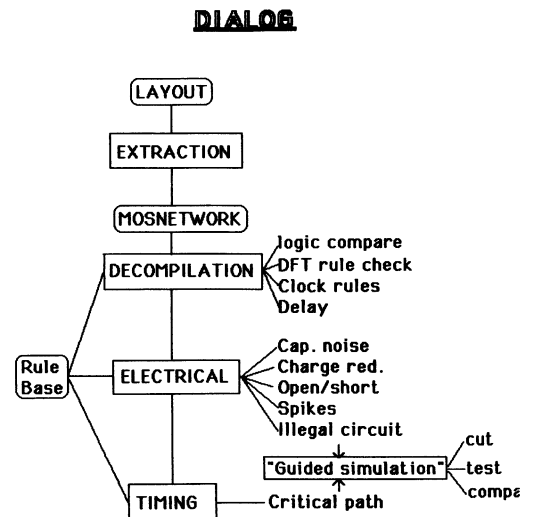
DIALOG

LAYOUT

EXTRACTION

MOSNETWORK

DECOMPILATION

logic compare
DFT rule check
Clock rules
Delay

Rule Base

ELECTRICAL

Cap. noise
Charge red.
Open/short
Spikes
Illegal circuit

"Guided simulation"

cut
test
compa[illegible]

TIMING

Critical path